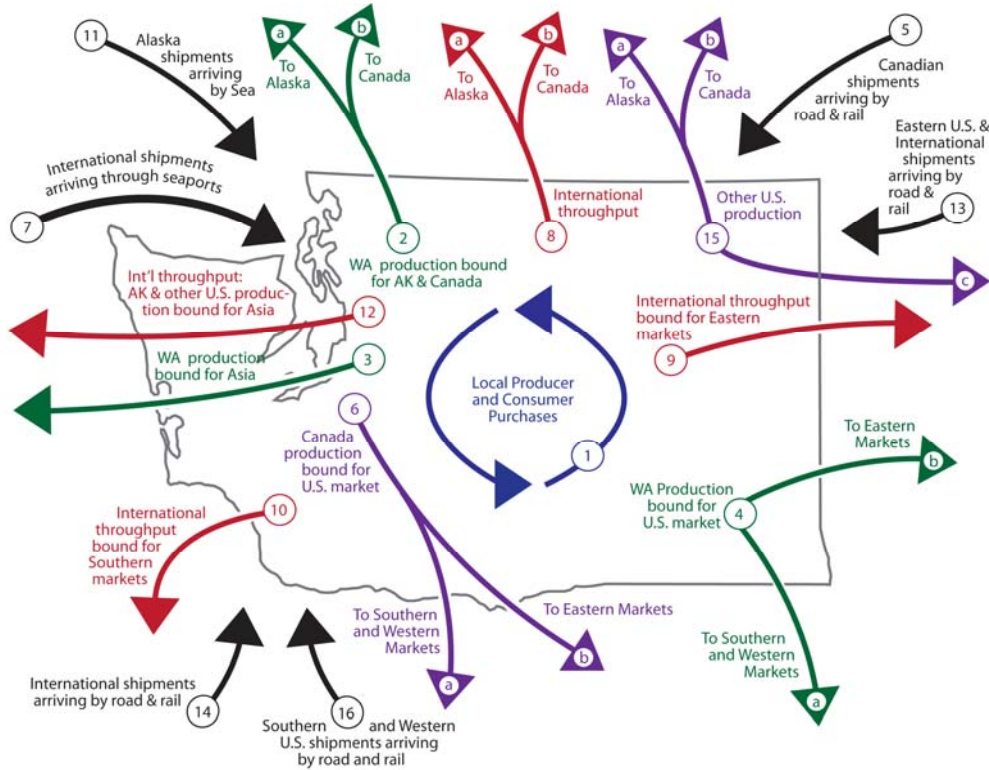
11 Alaska shipments arriving by Sea

a To Alaska
b To Canada

a To Alaska
b To Canada

a To Alaska
b To Canada

5 Canadian shipments arriving by road & rail

Eastern U.S. & International shipments arriving by road & rail 13

International shipments arriving through seaports 7

2 WA production bound for AK & Canada

8 International throughput

15 Other U.S. production

c

Int'l throughput: AK & other U.S. production bound for Asia 12

International throughput bound for Eastern markets 9

3 WA production bound for Asia

Local Producer and Consumer Purchases 1

6 Canada production bound for U.S. market

To Eastern Markets b

WA Production bound for U.S. market 4

10 International throughput bound for Southern markets

To Southern and Western Markets a

To Eastern Markets b

To Southern and Western Markets a

International shipments arriving by road & rail 14

16 Southern and Western U.S. shipments arriving by road and rail